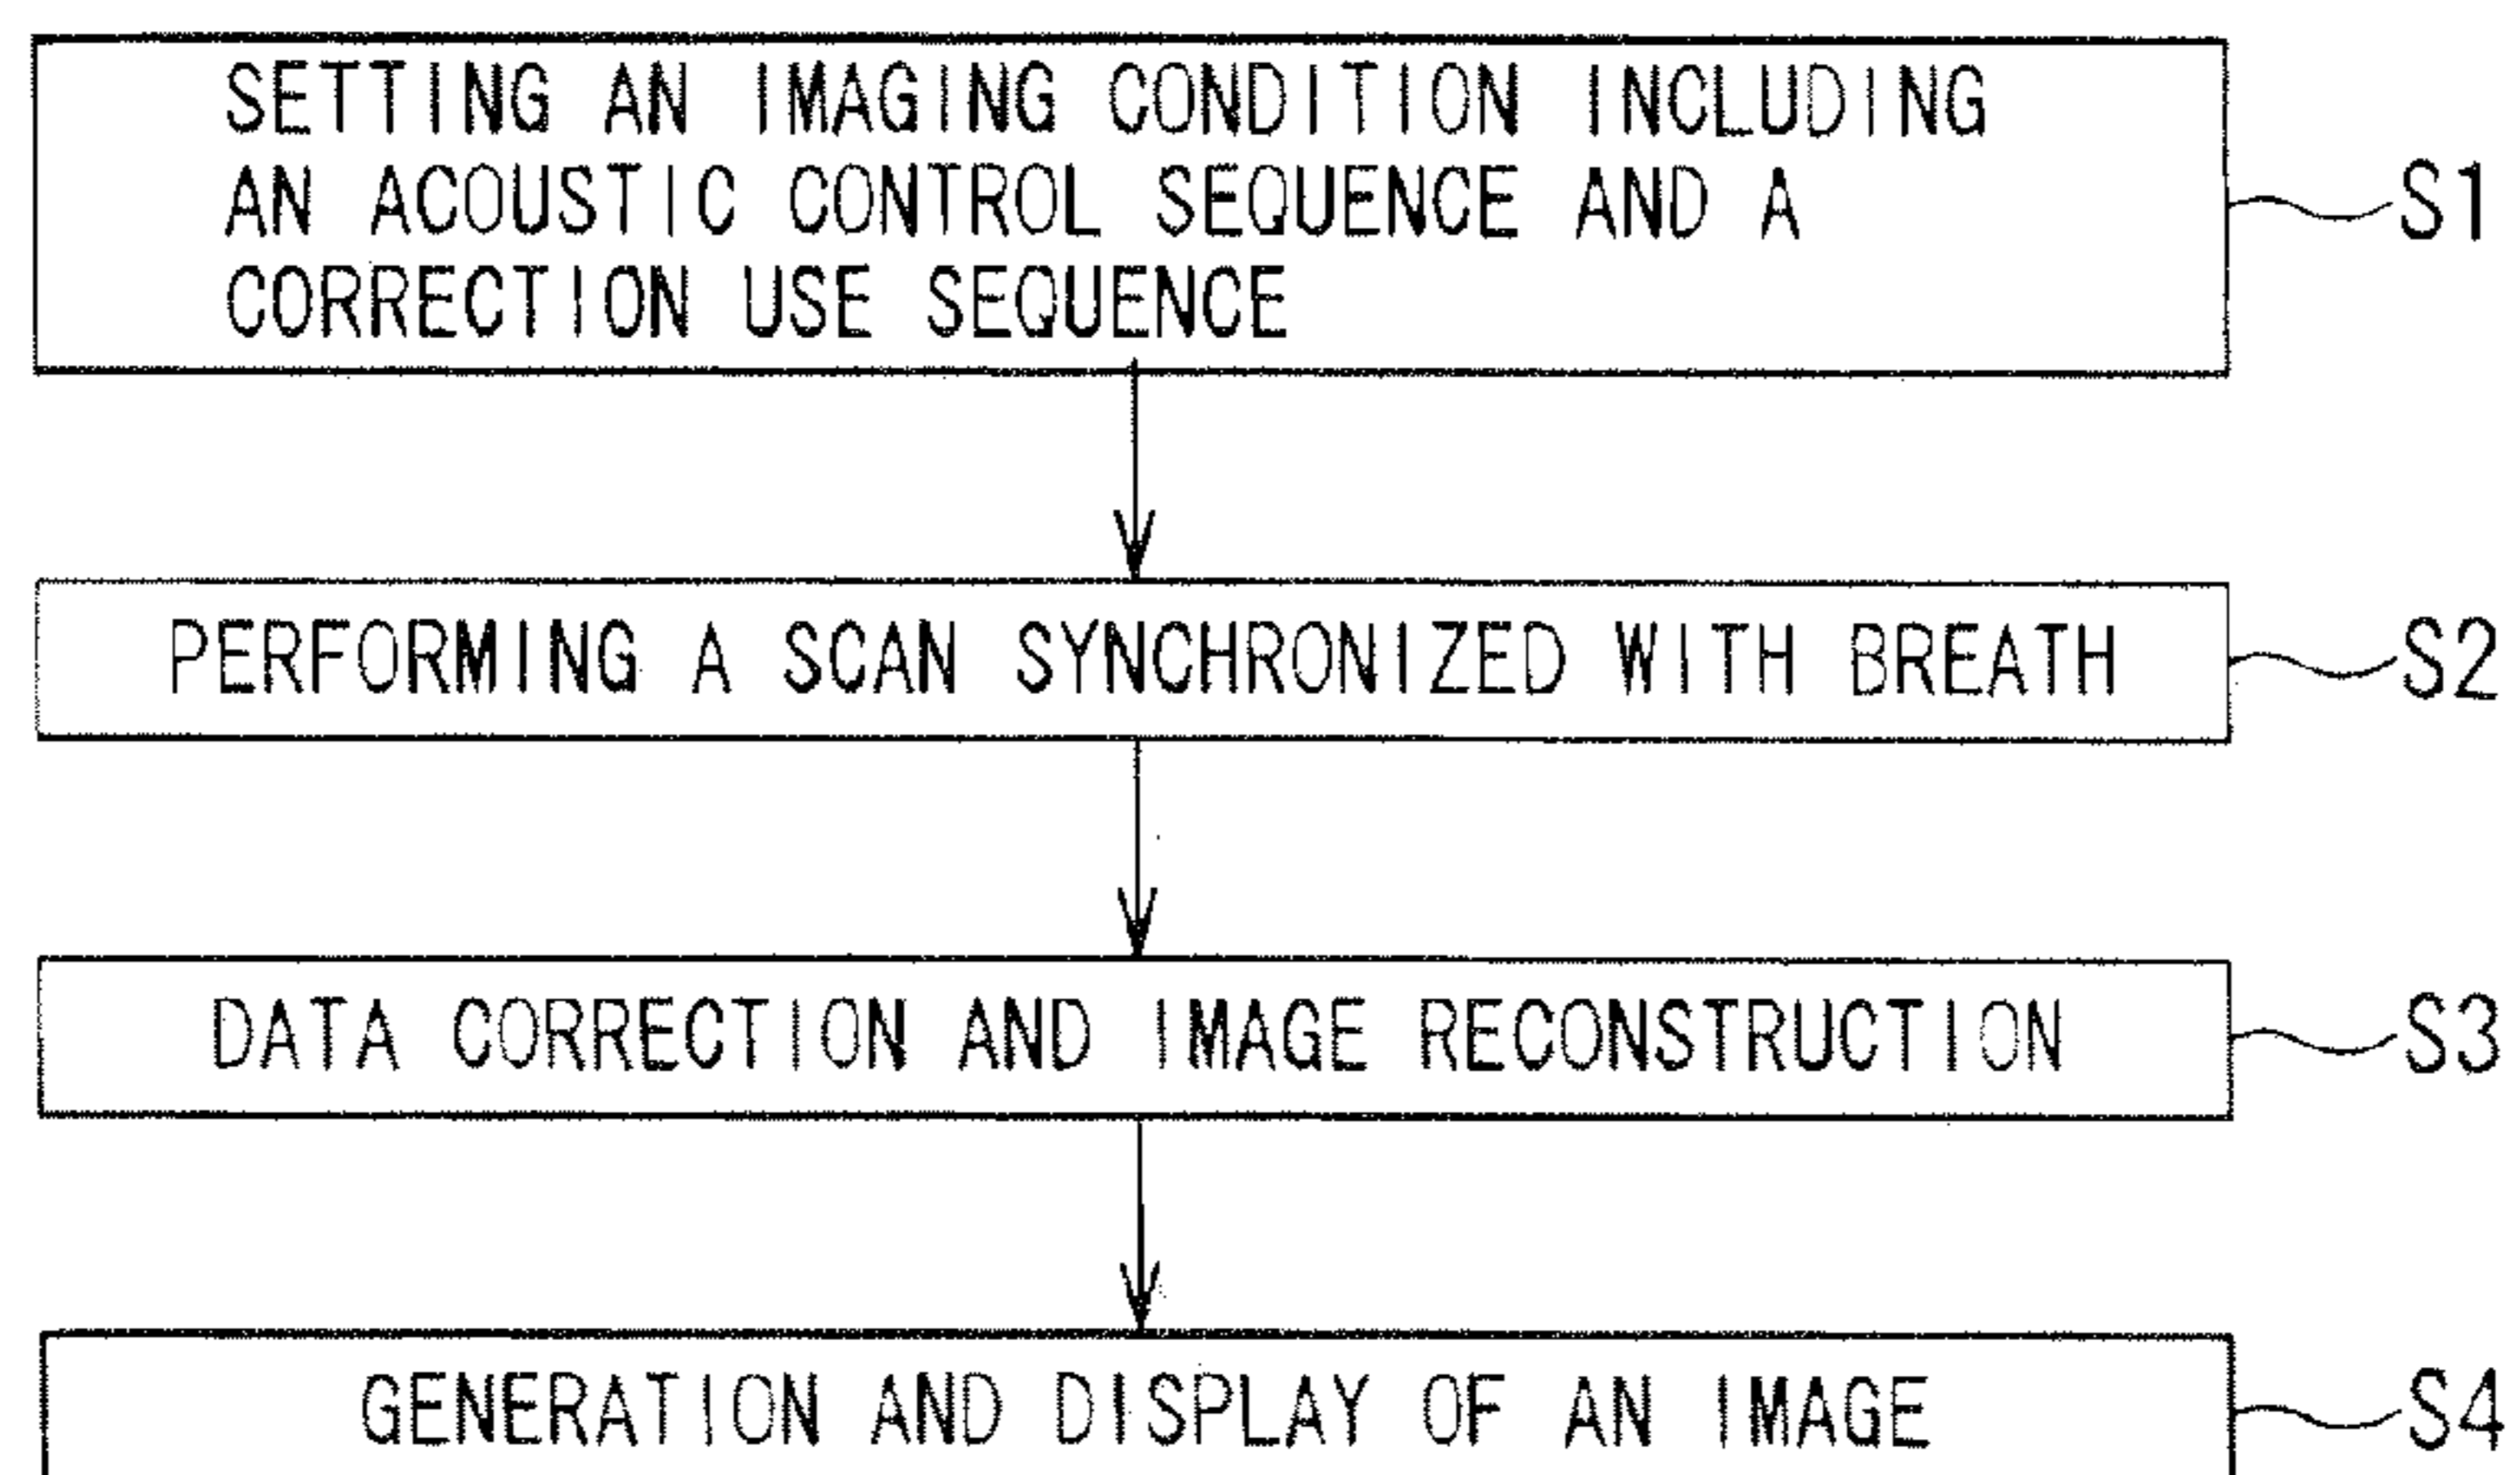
SETTING AN IMAGING CONDITION INCLUDING AN ACOUSTIC CONTROL SEQUENCE AND A CORRECTION USE SEQUENCE

S1

PERFORMING A SCAN SYNCHRONIZED WITH BREATH

S2

DATA CORRECTION AND IMAGE RECONSTRUCTION

S3

GENERATION AND DISPLAY OF AN IMAGE

S4